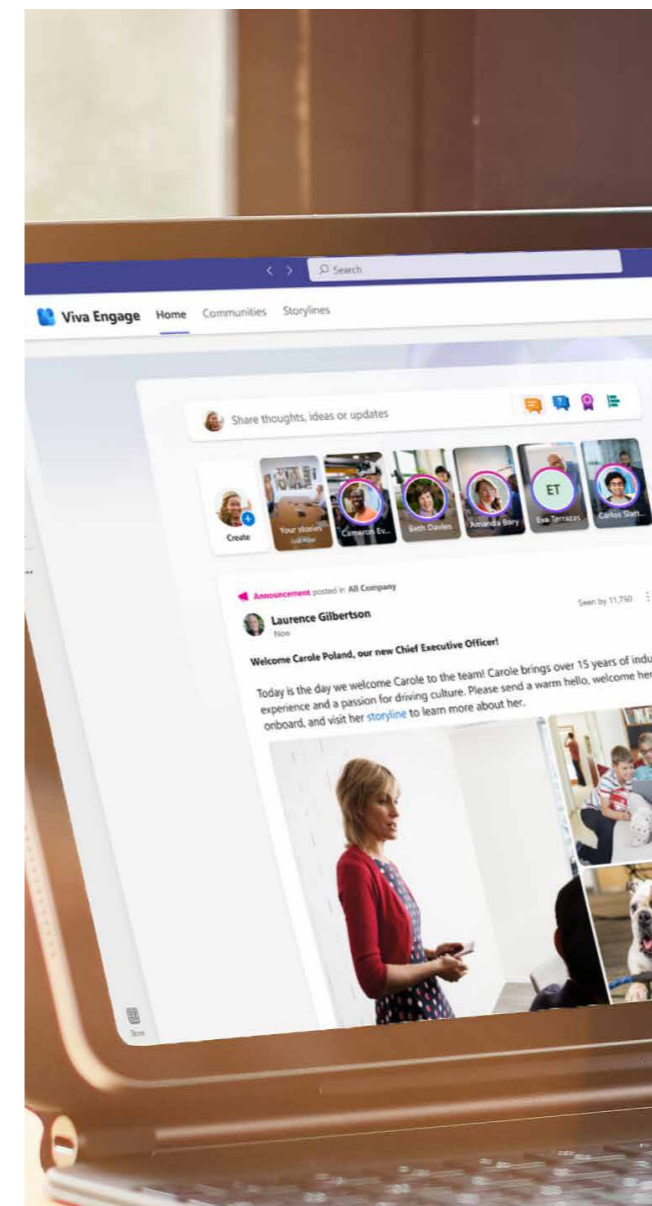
Search

Viva Engage Home Communities Storylines

Share thoughts, ideas or updates

Create

Your stories

Cameron Ev...

Beth Davies

Amanda Bary

ET

Eva Terrazas

Carlos Slatt...

Announcement posted in All Company

Laurence Gilbertson

Now

Seen by 11,750

Welcome Carole Poland, our new Chief Executive Officer!

Today is the day we welcome Carole to the team! Carole brings over 15 years of indu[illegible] experience and a passion for driving culture. Please send a warm hello, welcome her onboard, and visit her storyline to learn more about her.